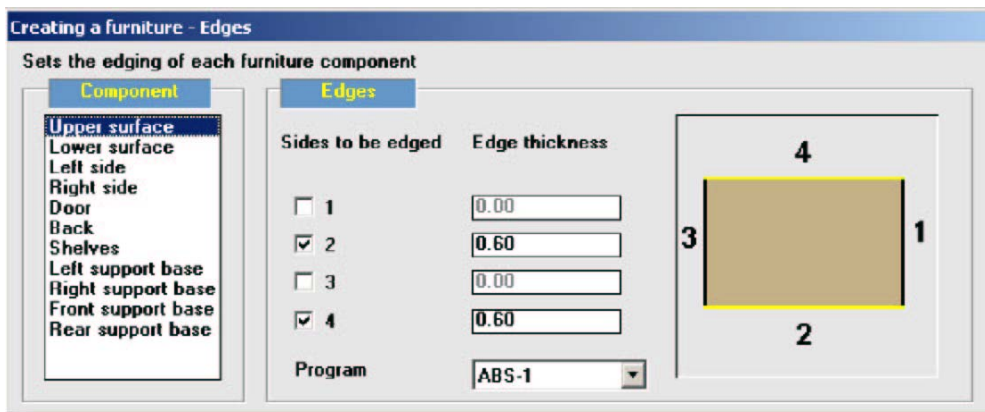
Creating a furniture - Edges

Sets the edging of each furniture component

Component

Upper surface
Lower surface
Left side
Right side
Door
Back
Shelves
Left support base
Right support base
Front support base
Rear support base

Edges

Sides to be edged

Edge thickness

1 0.00
2 0.60
3 0.00
4 0.60

Program ABS-1

4
3
1
2